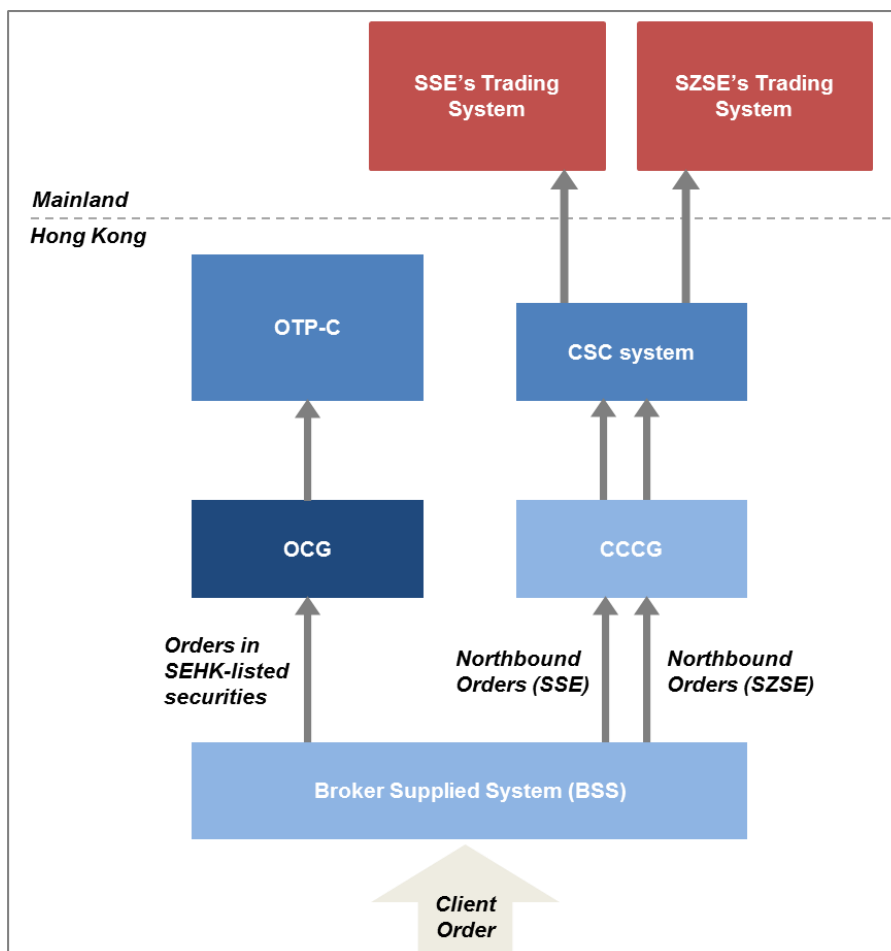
SSE's Trading System

SZSE's Trading System

Mainland

Hong Kong

OTP-C

CSC system

OCG

CCCG

Orders in SEHK-listed securities

Northbound Orders (SSE)

Northbound Orders (SZSE)

Broker Supplied System (BSS)

Client Order